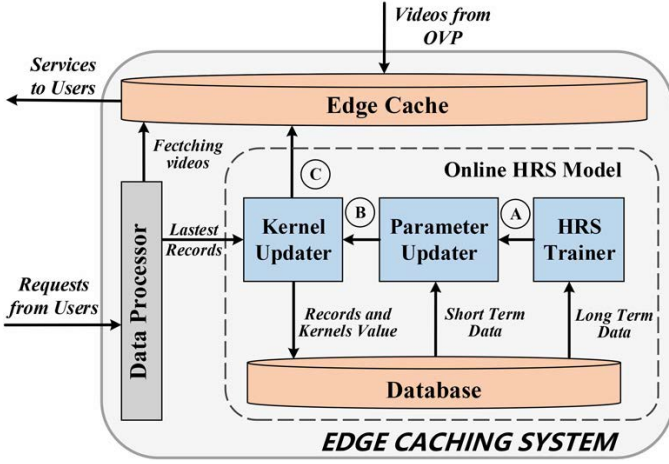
Videos from OVP

Services to Users

Edge Cache

Fectching videos

Online HRS Model

C

B

A

Lastest Records

Kernel Updater

Parameter Updater

HRS Trainer

Requests from Users

Data Processor

Records and Kernels Value

Short Term Data

Long Term Data

Database

EDGE CACHING SYSTEM